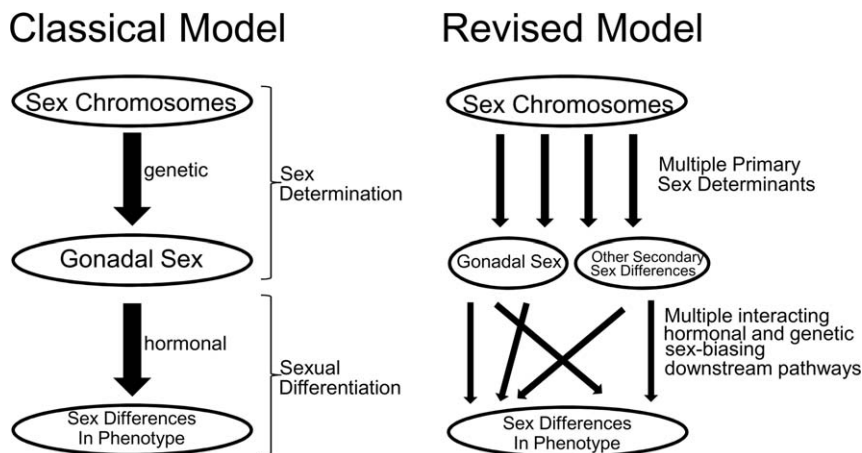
Classical Model

Sex Chromosomes

genetic

Sex Determination

Gonadal Sex

hormonal

Sexual Differentiation

Sex Differences In Phenotype

Revised Model

Sex Chromosomes

Multiple Primary Sex Determinants

Gonadal Sex

Other Secondary Sex Differences

Multiple interacting hormonal and genetic sex-biasing downstream pathways

Sex Differences In Phenotype